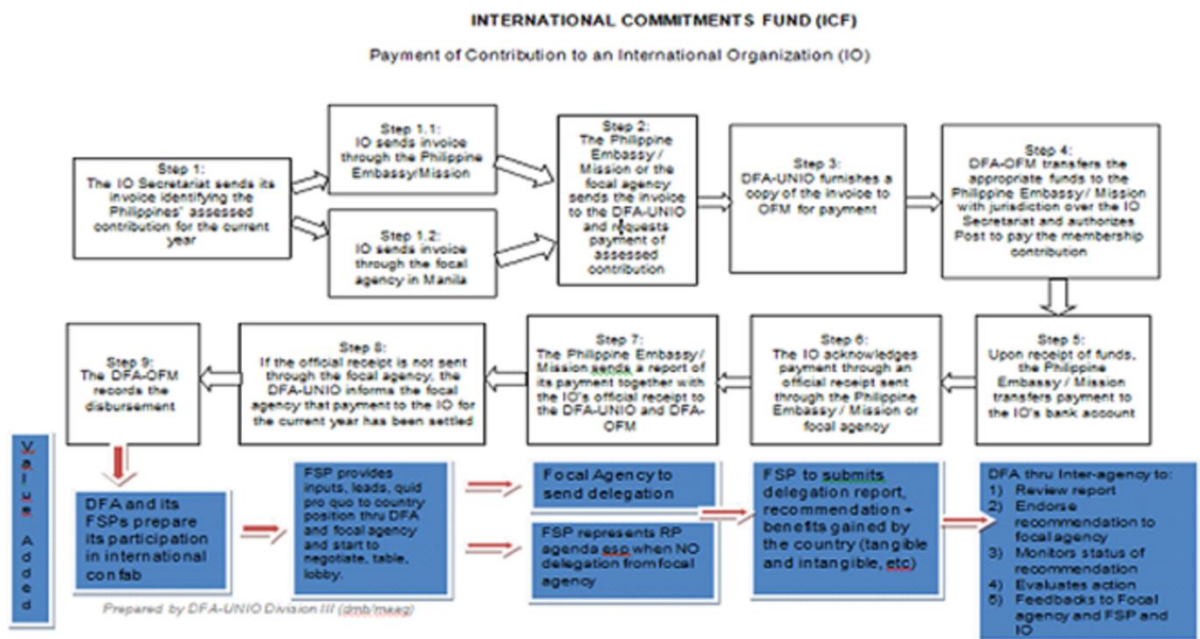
INTERNATIONAL COMMITMENTS FUND (ICF)

Payment of Contribution to an International Organization (IO)

Step 1: The IO Secretariat sends its invoice identifying the Philippines' assessed contribution for the current year

Step 1.1: IO sends invoice through the Philippine Embassy/Mission

Step 1.2: IO sends invoice through the focal agency in Manila

Step 2: The Philippine Embassy / Mission or the focal agency sends the invoice to the DFA-UNIO and requests payment of assessed contribution

Step 3: DFA-UNIO furnishes a copy of the invoice to OFM for payment

Step 4: DFA-OFM transfers the appropriate funds to the Philippine Embassy/ Mission with jurisdiction over the IO Secretariat and authorizes Post to pay the membership contribution

Step 5: Upon receipt of funds, the Philippine Embassy / Mission transfers payment to the IO's bank account

Step 6: The IO acknowledges payment through an official receipt sent through the Philippine Embassy / Mission or focal agency

Step 7: The Philippine Embassy/ Mission sends a report of its payment together with the IO's official receipt to the DFA-UNIO and DFA-OFM

Step 8: If the official receipt is not sent through the focal agency, the DFA-UNIO informs the focal agency that payment to the IO for the current year has been settled

Step 9: The DFA-OFM records the disbursement

Value Added

DFA and its FSPs prepare its participation in international con fab

FSP provides inputs, leads, quid pro quo to country position thru DFA and focal agency and start to negotiate, table, lobby.

Focal Agency to send delegation

FSP represents RP agenda esp when NO delegation from focal agency

FSP to submits delegation report, recommendation + benefits gained by the country (tangible and intangible, etc)

DFA thru Inter-agency to:
1) Review report
2) Endorse recommendation to focal agency
3) Monitors status of recommendation
4) Evaluates action
5) Feedbacks to Focal agency and FSP and IO

Prepared by DFA-UNIO Division III (dmb/maag)